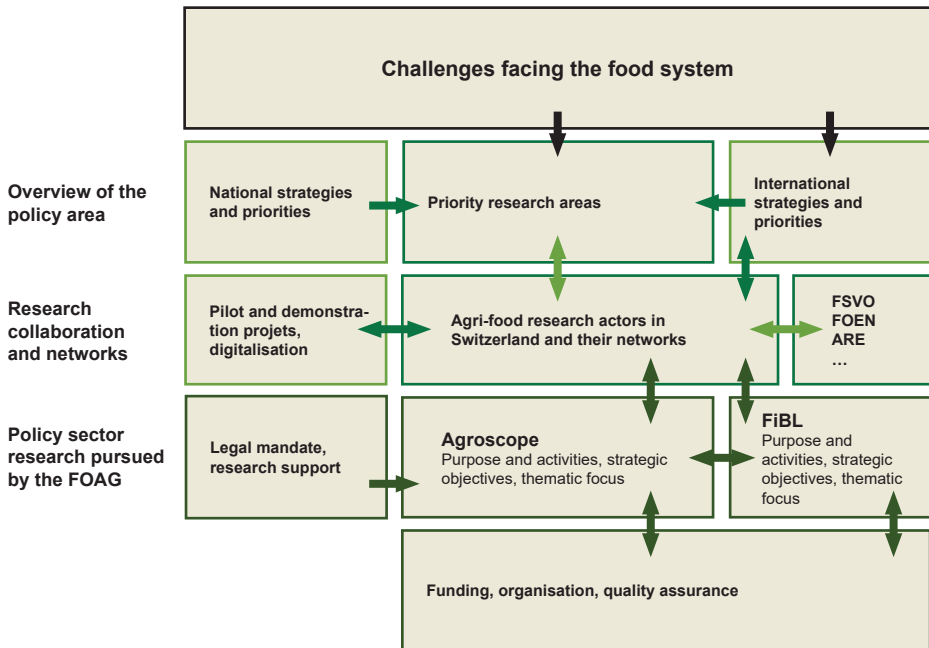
Challenges facing the food system

Overview of the policy area

National strategies and priorities

Priority research areas

International strategies and priorities

Research collaboration and networks

Pilot and demonstration projets, digitalisation

Agri-food research actors in Switzerland and their networks

FSVO
FOEN
ARE
…

Policy sector research pursued by the FOAG

Legal mandate, research support

Agroscope
Purpose and activities, strategic objectives, thematic focus

FiBL
Purpose and activities, strategic objectives, thematic focus

Funding, organisation, quality assurance